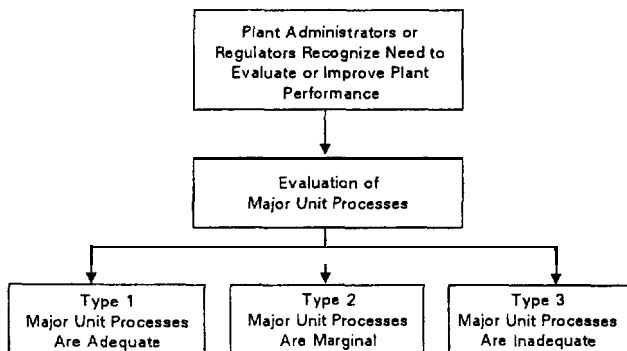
Plant Administrators or Regulators Recognize Need to Evaluate or Improve Plant Performance

Evaluation of Major Unit Processes

Type 1
Major Unit Processes Are Adequate

Type 2
Major Unit Processes Are Marginal

Type 3
Major Unit Processes Are Inadequate